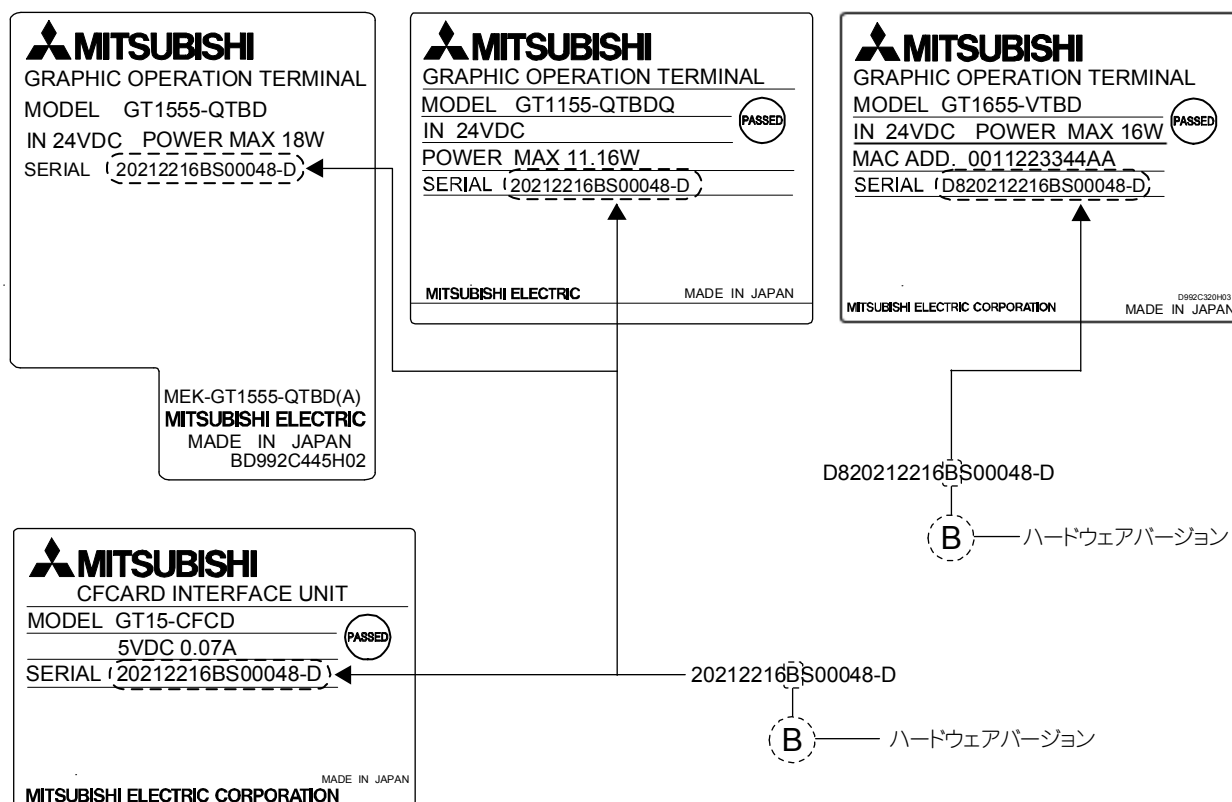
MITSUBISHI
GRAPHIC OPERATION TERMINAL
MODEL GT1555-QTBD
IN 24VDC POWER MAX 18W
SERIAL 20212216BS00048-D

MEK-GT1555-QTBD(A)
MITSUBISHI ELECTRIC
MADE IN JAPAN
BD992C445H02

MITSUBISHI
GRAPHIC OPERATION TERMINAL
MODEL GT1155-QTBDQ
PASSED
IN 24VDC
POWER MAX 11.16W
SERIAL 20212216BS00048-D
MITSUBISHI ELECTRIC
MADE IN JAPAN

MITSUBISHI
GRAPHIC OPERATION TERMINAL
MODEL GT1655-VTBD
PASSED
IN 24VDC POWER MAX 16W
MAC ADD. 0011223344AA
SERIAL D820212216BS00048-D
MITSUBISHI ELECTRIC CORPORATION
D992C320H03
MADE IN JAPAN

D820212216BS00048-D
B ハードウェアバージョン

MITSUBISHI
CFCARD INTERFACE UNIT
MODEL GT15-CFCD
PASSED
5VDC 0.07A
SERIAL 20212216BS00048-D
MADE IN JAPAN
MITSUBISHI ELECTRIC CORPORATION

20212216BS00048-D
B ハードウェアバージョン